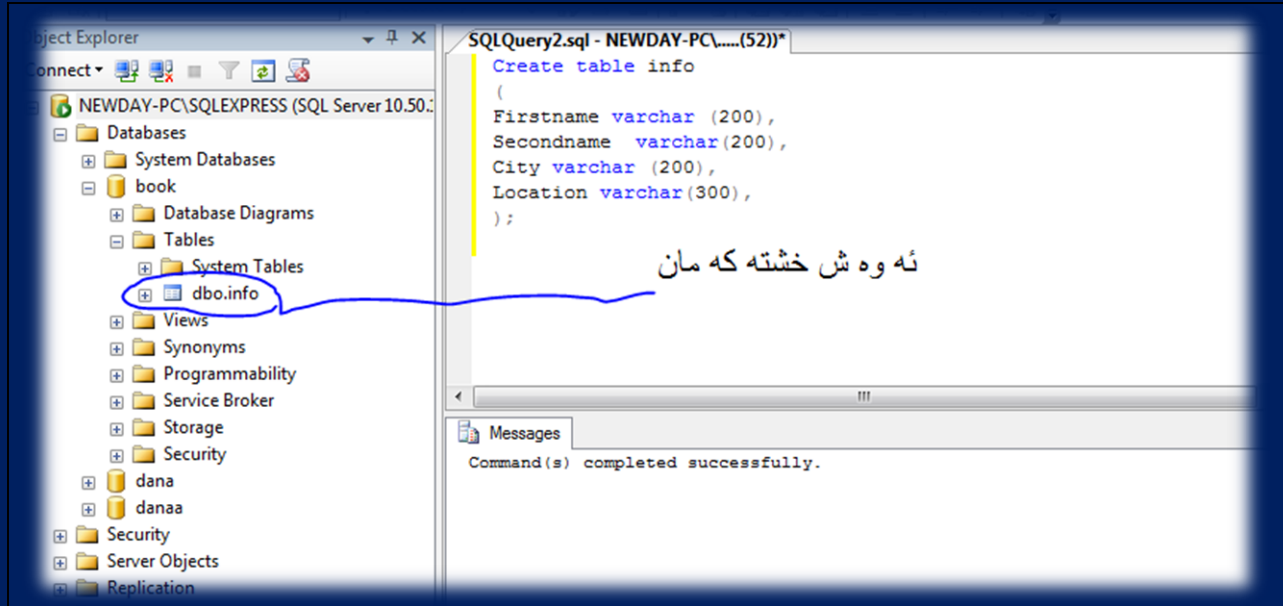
bject Explorer

Connect

NEWDAY-PC\SQLEXPRESS (SQL Server 10.50.

Databases

System Databases

book

Database Diagrams

Tables

System Tables

dbo.info

Views

Synonyms

Programmability

Service Broker

Storage

Security

dana

danaa

Security

Server Objects

Replication

SQLQuery2.sql - NEWDAY-PC\.....(52))*

Create table info
(
Firstname varchar (200),
Secondname varchar(200),
City varchar (200),
Location varchar(300),
);

ئه وه ش خشته كه مان

Messages

Command(s) completed successfully.